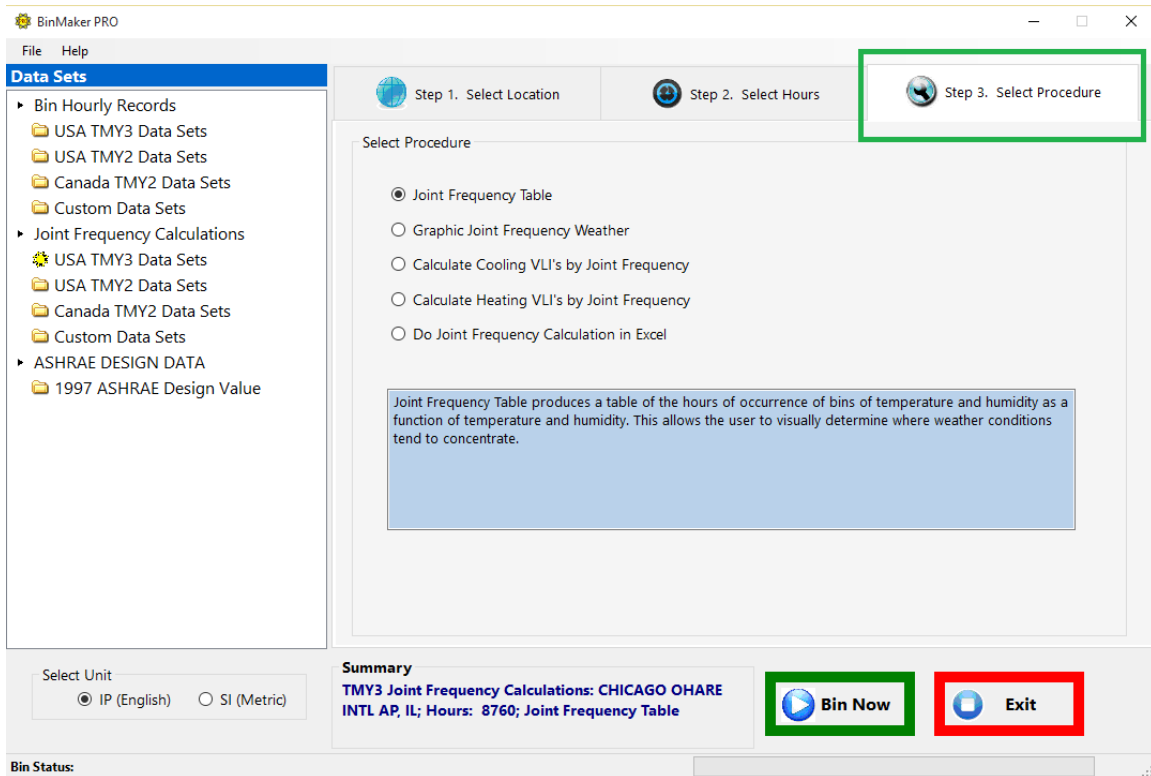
BinMaker PRO

File Help

Data Sets

Bin Hourly Records
USA TMY3 Data Sets
USA TMY2 Data Sets
Canada TMY2 Data Sets
Custom Data Sets
Joint Frequency Calculations
USA TMY3 Data Sets
USA TMY2 Data Sets
Canada TMY2 Data Sets
Custom Data Sets
ASHRAE DESIGN DATA
1997 ASHRAE Design Value

Step 1. Select Location
Step 2. Select Hours
Step 3. Select Procedure

Select Procedure

Joint Frequency Table
Graphic Joint Frequency Weather
Calculate Cooling VLI's by Joint Frequency
Calculate Heating VLI's by Joint Frequency
Do Joint Frequency Calculation in Excel

Joint Frequency Table produces a table of the hours of occurrence of bins of temperature and humidity as a function of temperature and humidity. This allows the user to visually determine where weather conditions tend to concentrate.

Select Unit
IP (English)
SI (Metric)

Summary
TMY3 Joint Frequency Calculations: CHICAGO OHARE INTL AP, IL; Hours: 8760; Joint Frequency Table

Bin Now

Exit

Bin Status: